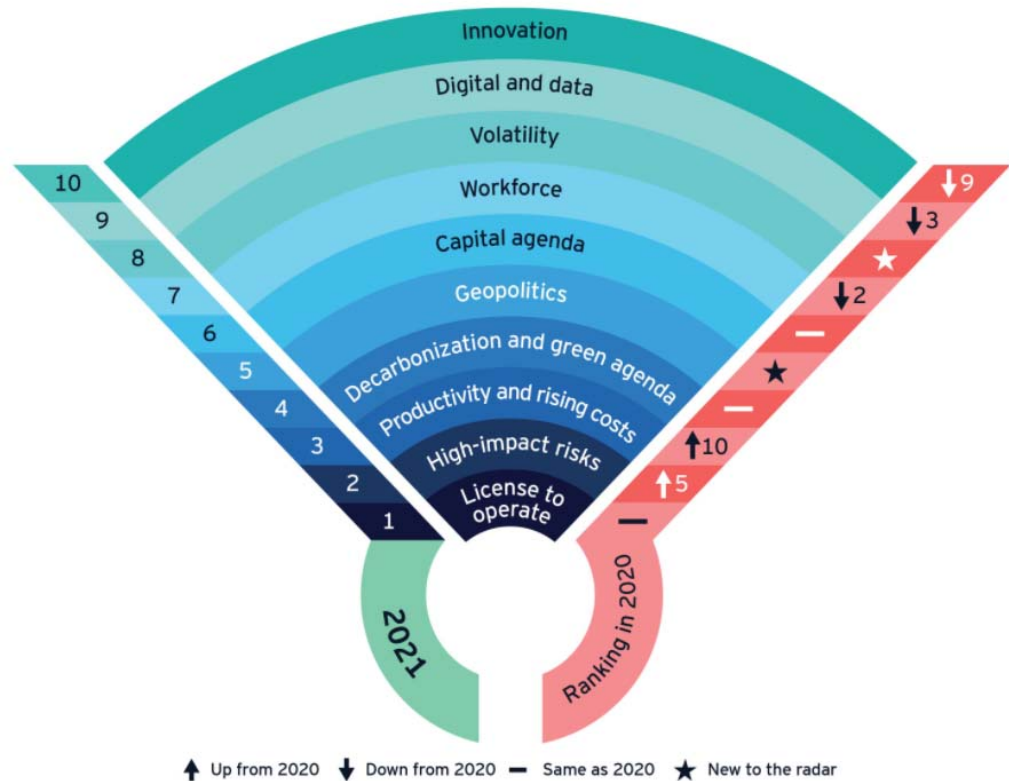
Innovation

Digital and data

Volatility

Workforce

Capital agenda

Geopolitics

Decarbonization and green agenda

Productivity and rising costs

High-impact risks

License to operate

10
9
8
7
6
5
4
3
2
1

2021

↓9
↓3
★
↓2
—
★
—
↑10
↑5
—

Ranking in 2020

↑ Up from 2020 ↓ Down from 2020 — Same as 2020 ★ New to the radar